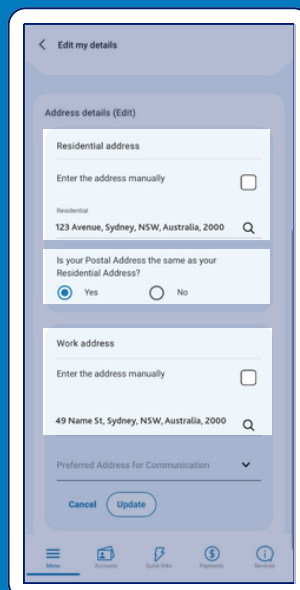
Edit my details

Address details (Edit)

Residential address

Enter the address manually

Residential

123 Avenue, Sydney, NSW, Australia, 2000

Is your Postal Address the same as your Residential Address?

Yes

No

Work address

Enter the address manually

49 Name St, Sydney, NSW, Australia, 2000

Preferred Address for Communication

Cancel

Update

Menu

Accounts

Quick links

Payments

Services